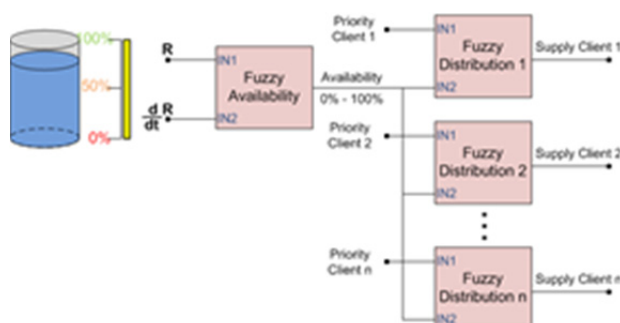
100%
50%
0%
R
$\frac{d}{dt}R$
IN1
IN2
Fuzzy Availability
Availability
0% - 100%
Priority Client 1
IN1
IN2
Fuzzy Distribution 1
Supply Client 1
Priority Client 2
IN1
IN2
Fuzzy Distribution 2
Supply Client 2
Priority Client n
IN1
IN2
Fuzzy Distribution n
Supply Client n